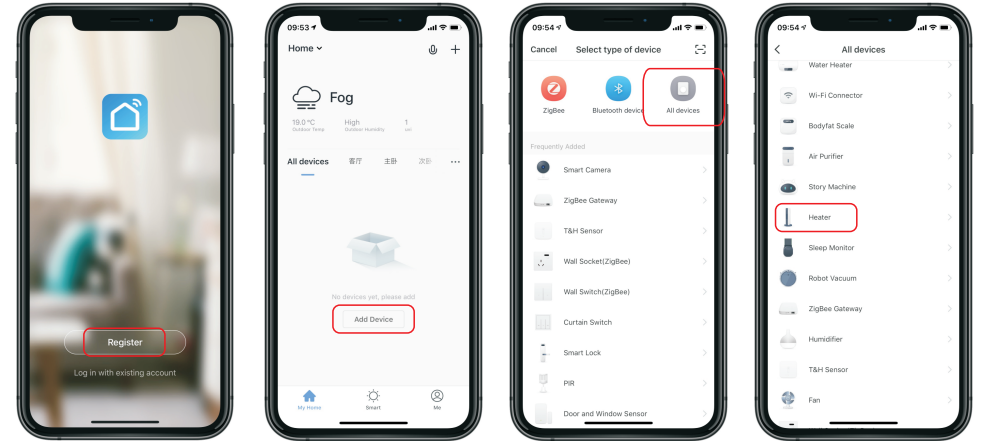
Register

Log in with existing account

09:53

Home

Fog

19.0 °C
Outdoor Temp

High
Outdoor Humidity

1
uv

All devices 客厅 主卧 次卧 ...

No devices yet, please add

Add Device

My Home Smart Me

09:54

Cancel Select type of device

ZigBee Bluetooth device All devices

Frequently Added

Smart Camera

ZigBee Gateway

T&H Sensor

Wall Socket(ZigBee)

Wall Switch(ZigBee)

Curtain Switch

Smart Lock

PIR

Door and Window Sensor

09:54

All devices

Water Heater

Wi-Fi Connector

Bodyfat Scale

Air Purifier

Story Machine

Heater

Sleep Monitor

Robot Vacuum

ZigBee Gateway

Humidifier

T&H Sensor

Fan